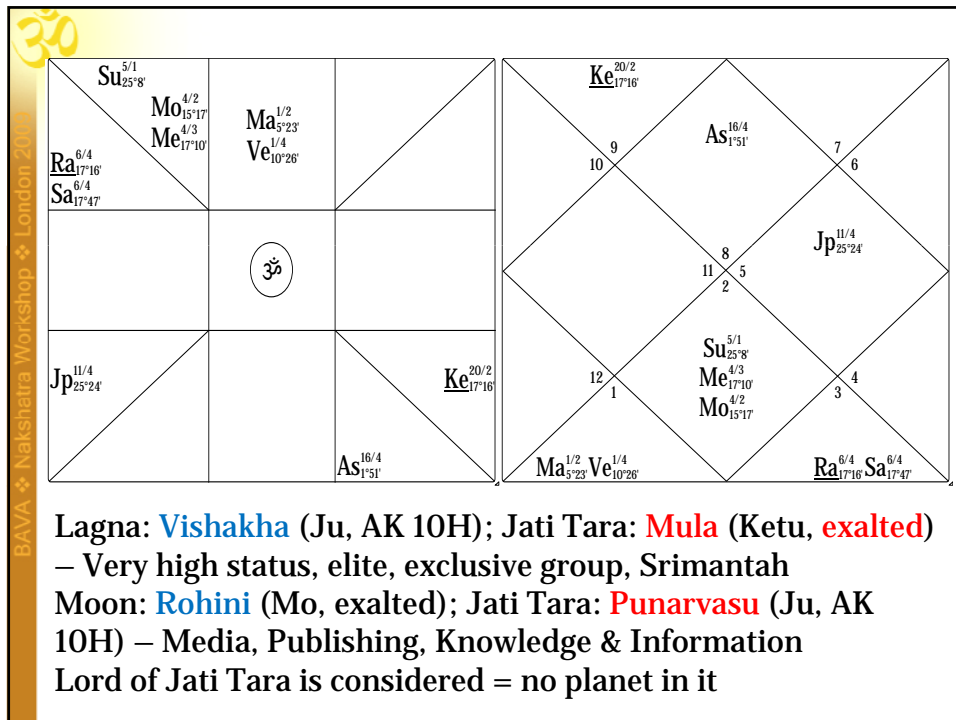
BAVA ❖ Nakshatra Workshop ❖ London 2009

$Su^{5/1}_{25°8'}$
$Mo^{4/2}_{15°17'}$
$Me^{4/3}_{17°10'}$
$Ma^{1/2}_{5°23'}$
$Ve^{1/4}_{10°26'}$
$\underline{Ra}^{6/4}_{17°16'}$
$Sa^{6/4}_{17°47'}$
ॐ
$Jp^{11/4}_{25°24'}$
$\underline{Ke}^{20/2}_{17°16'}$
$As^{16/4}_{1°51'}$

$\underline{Ke}^{20/2}_{17°16'}$
$As^{16/4}_{1°51'}$
9
10
7
6
$Jp^{11/4}_{25°24'}$
8
11
5
2
$Su^{5/1}_{25°8'}$
$Me^{4/3}_{17°10'}$
$Mo^{4/2}_{15°17'}$
12
1
4
3
$Ma^{1/2}_{5°23'}$ $Ve^{1/4}_{10°26'}$
$\underline{Ra}^{6/4}_{17°16'}$ $Sa^{6/4}_{17°47'}$

Lagna: Vishakha (Ju, AK 10H); Jati Tara: Mula (Ketu, exalted) – Very high status, elite, exclusive group, Srimantah
Moon: Rohini (Mo, exalted); Jati Tara: Punarvasu (Ju, AK 10H) – Media, Publishing, Knowledge & Information
Lord of Jati Tara is considered = no planet in it